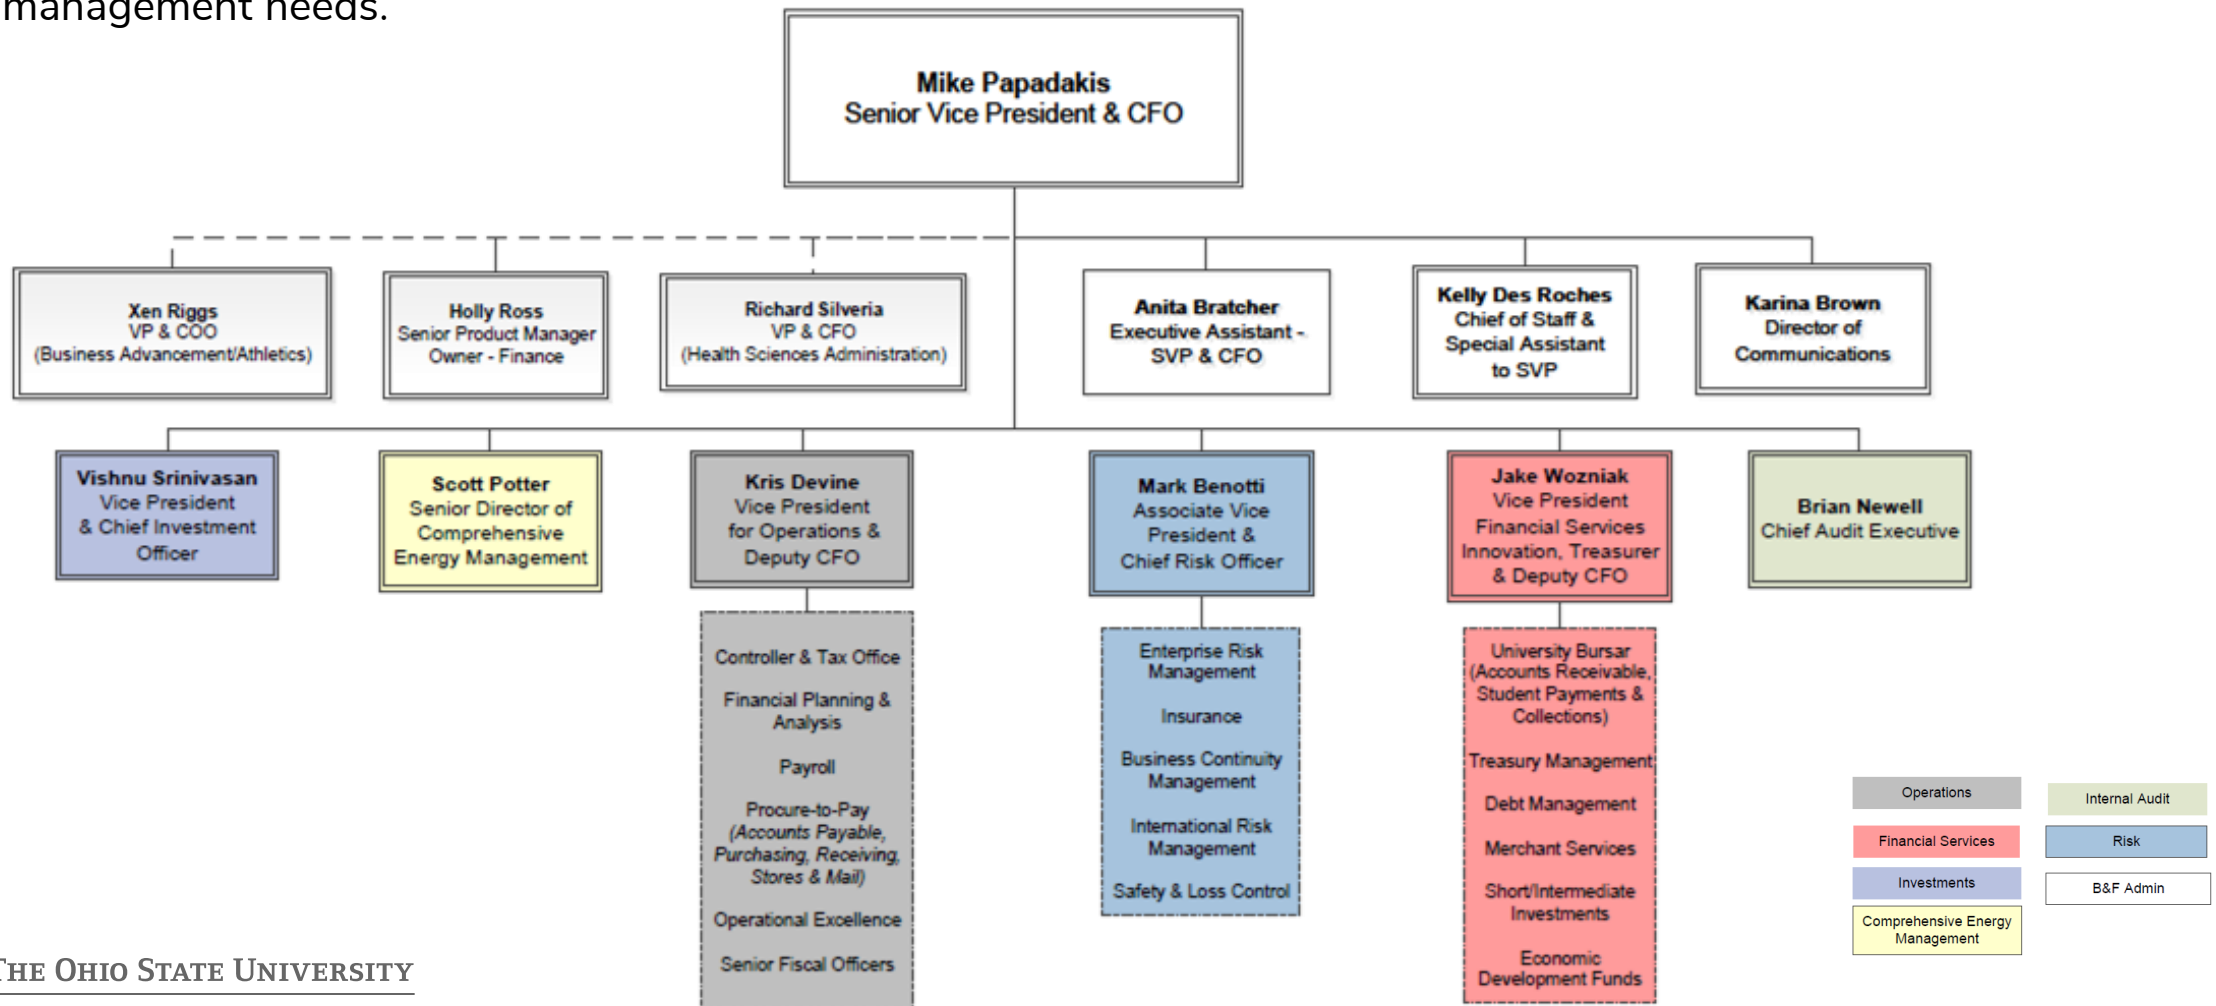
management needs.

Mike Papadakis
Senior Vice President & CFO

Xen Riggs
VP & COO
(Business Advancement/Athletics)

Holly Ross
Senior Product Manager
Owner - Finance

Richard Silveria
VP & CFO
(Health Sciences Administration)

Anita Bratcher
Executive Assistant - SVP & CFO

Kelly Des Roches
Chief of Staff & Special Assistant to SVP

Karina Brown
Director of Communications

Vishnu Srinivasan
Vice President & Chief Investment Officer

Scott Potter
Senior Director of Comprehensive Energy Management

Kris Devine
Vice President for Operations & Deputy CFO

Mark Benotti
Associate Vice President & Chief Risk Officer

Jake Wozniak
Vice President Financial Services Innovation, Treasurer & Deputy CFO

Brian Newell
Chief Audit Executive

Controller & Tax Office

Financial Planning & Analysis

Payroll

Procure-to-Pay (Accounts Payable, Purchasing, Receiving, Stores & Mail)

Operational Excellence

Senior Fiscal Officers

Enterprise Risk Management

Insurance

Business Continuity Management

International Risk Management

Safety & Loss Control

University Bursar (Accounts Receivable, Student Payments & Collections)

Treasury Management

Debt Management

Merchant Services

Short/Intermediate Investments

Economic Development Funds

Operations
Internal Audit
Financial Services
Risk
Investments
B&F Admin
Comprehensive Energy Management

THE OHIO STATE UNIVERSITY